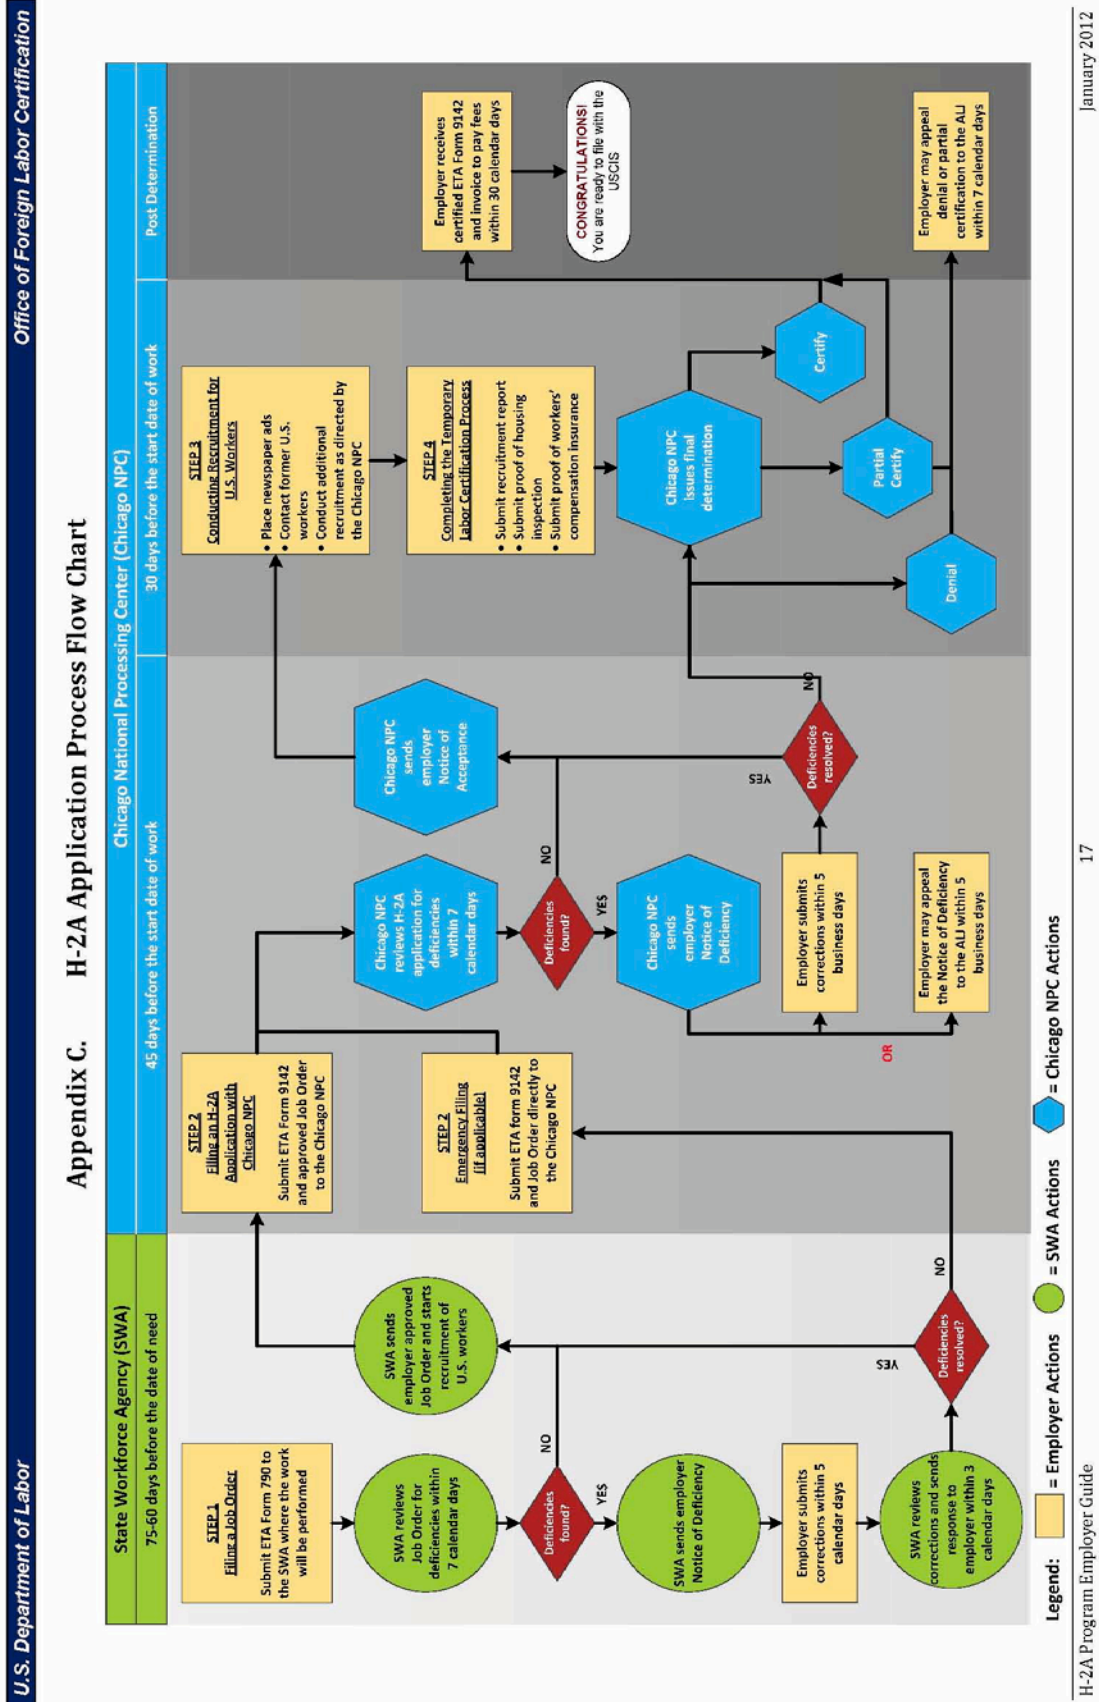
U.S. Department of Labor

Office of Foreign Labor Certification

Appendix C. H-2A Application Process Flow Chart

State Workforce Agency (SWA)

75-60 days before the date of need

Chicago National Processing Center (Chicago NPC)

45 days before the start date of work

30 days before the start date of work

Post Determination

STEP 1
Filing a Job Order
Submit ETA Form 790 to the SWA where the work will be performed

SWA reviews Job Order for deficiencies within 7 calendar days

Deficiencies found?

NO

YES

SWA sends employer Notice of Deficiency

Employer submits corrections within 5 calendar days

SWA reviews corrections and sends response to employer within 3 calendar days

Deficiencies resolved?

YES

NO

SWA sends employer approved Job Order and starts recruitment of U.S. workers

STEP 2
Filing an H-2A Application with Chicago NPC
Submit ETA Form 9142 and approved Job Order to the Chicago NPC

STEP 2
Emergency Filing (if applicable)
Submit ETA form 9142 and Job Order directly to the Chicago NPC

Chicago NPC reviews H-2A application for deficiencies within 7 calendar days

Deficiencies found?

NO

YES

Chicago NPC sends employer Notice of Deficiency

OR

Employer submits corrections within 5 business days

Employer may appeal the Notice of Deficiency to the ALJ within 5 business days

Deficiencies resolved?

YES

NO

Chicago NPC sends employer Notice of Acceptance

STEP 3
Conducting Recruitment for U.S. Workers
• Place newspaper ads
• Contact former U.S. workers
• Conduct additional recruitment as directed by the Chicago NPC

STEP 4
Completing the Temporary Labor Certification Process
• Submit recruitment report
• Submit proof of housing inspection
• Submit proof of workers' compensation insurance

Chicago NPC issues final determination

Certify

Partial Certify

Denial

Employer receives certified ETA Form 9142 and invoice to pay fees within 30 calendar days

CONGRATULATIONS!
You are ready to file with the USCIS

Employer may appeal denial or partial certification to the ALJ within 7 calendar days

Legend: = Employer Actions = SWA Actions = Chicago NPC Actions

H-2A Program Employer Guide

17

January 2012